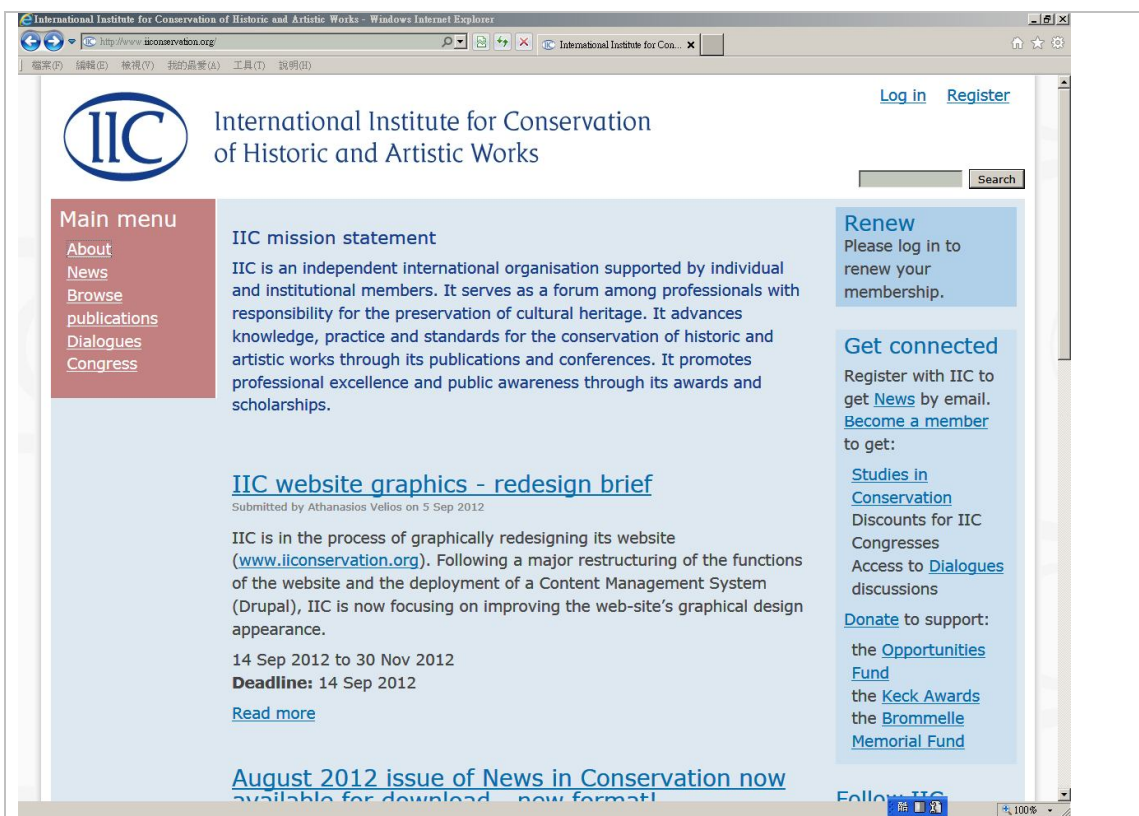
International Institute for Conservation of Historic and Artistic Works - Windows Internet Explorer

http://www.iiconservation.org/

International Institute for Con...

檔案(F) 編輯(E) 檢視(V) 我的最愛(A) 工具(T) 說明(H)

IIC

International Institute for Conservation of Historic and Artistic Works

Log in Register

Search

Main menu
About
News
Browse publications
Dialogues
Congress

IIC mission statement

IIC is an independent international organisation supported by individual and institutional members. It serves as a forum among professionals with responsibility for the preservation of cultural heritage. It advances knowledge, practice and standards for the conservation of historic and artistic works through its publications and conferences. It promotes professional excellence and public awareness through its awards and scholarships.

IIC website graphics - redesign brief
Submitted by Athanasios Velios on 5 Sep 2012

IIC is in the process of graphically redesigning its website (www.iiconservation.org). Following a major restructuring of the functions of the website and the deployment of a Content Management System (Drupal), IIC is now focusing on improving the web-site's graphical design appearance.

14 Sep 2012 to 30 Nov 2012
Deadline: 14 Sep 2012

Read more

August 2012 issue of News in Conservation now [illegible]

Renew
Please log in to renew your membership.

Get connected
Register with IIC to get News by email.
Become a member to get:
Studies in Conservation
Discounts for IIC Congresses
Access to Dialogues discussions
Donate to support:
the Opportunities Fund
the Keck Awards
the Brommelle Memorial Fund

Follow IIC

100%